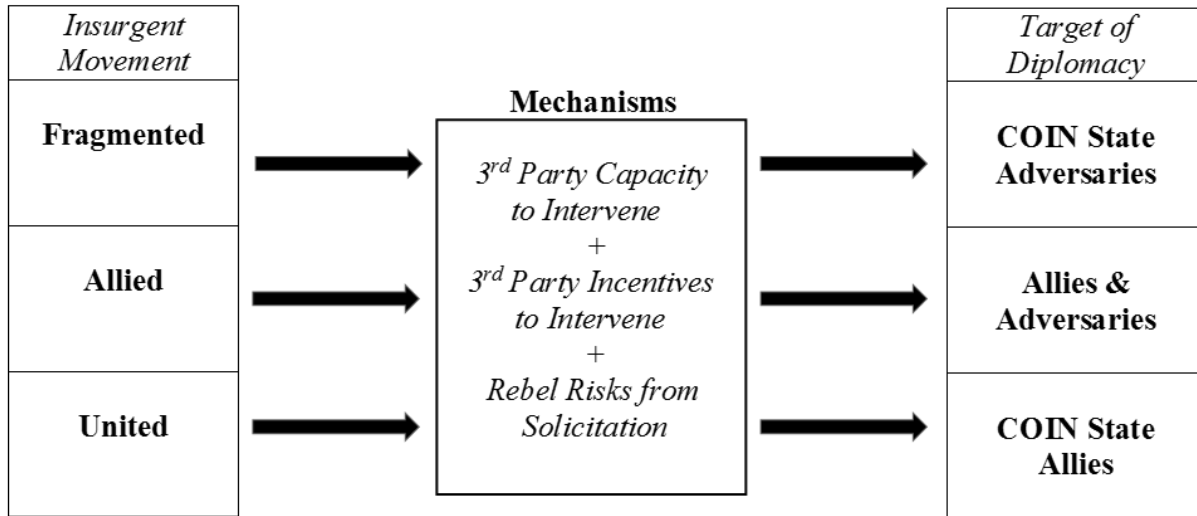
Insurgent Movement

Fragmented

Allied

United

Mechanisms

$3^{rd}$ Party Capacity to Intervene
+
$3^{rd}$ Party Incentives to Intervene
+
Rebel Risks from Solicitation

Target of Diplomacy

COIN State Adversaries

Allies & Adversaries

COIN State Allies